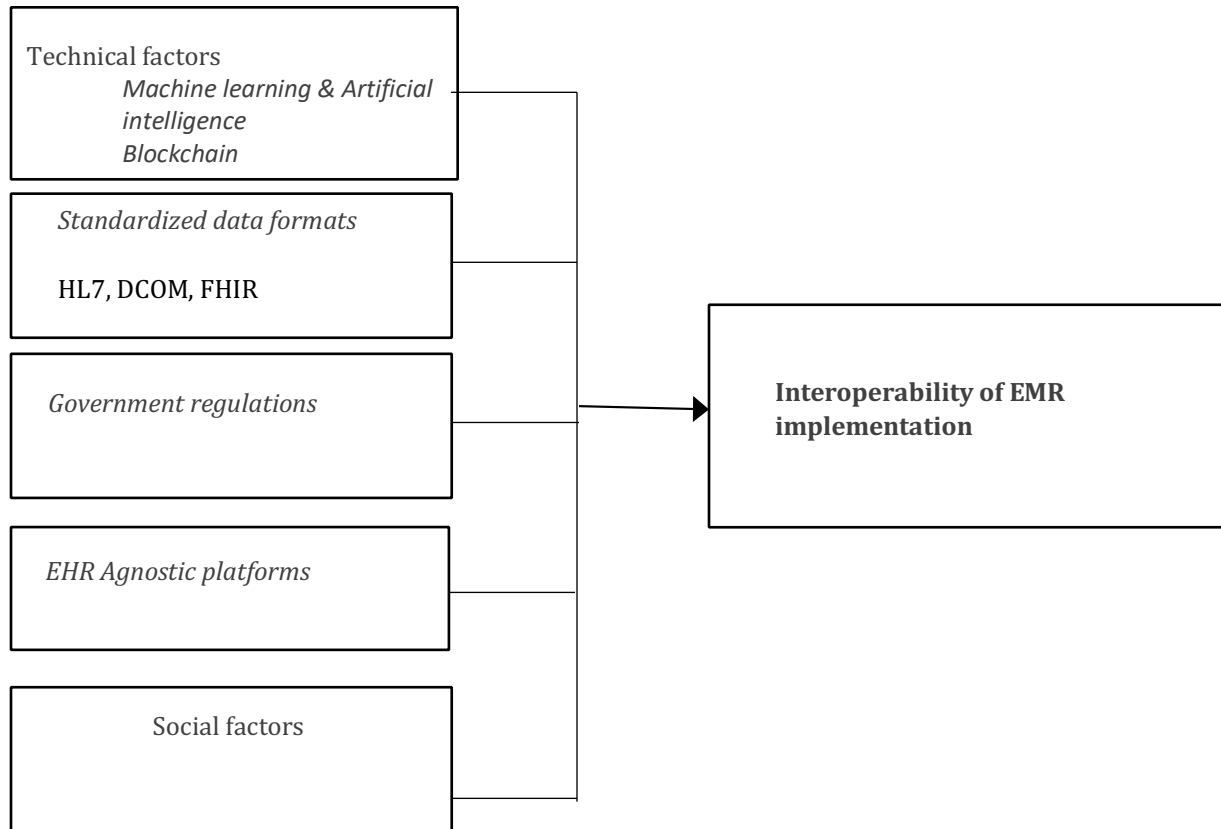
Technical factors
*Machine learning & Artificial intelligence*
*Blockchain*

*Standardized data formats*

HL7, DCOM, FHIR

*Government regulations*

*EHR Agnostic platforms*

Social factors

**Interoperability of EMR implementation**